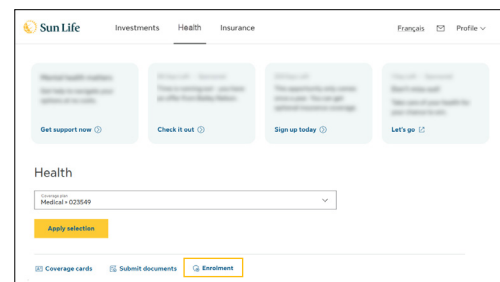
Sun Life

Investments Health Insurance

Français Profile

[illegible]

Get support now

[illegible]

Check it out

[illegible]

Sign up today

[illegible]

Let's go

Health

Coverage plan
Medical • 023549

Apply selection

Coverage cards Submit documents Enrolment